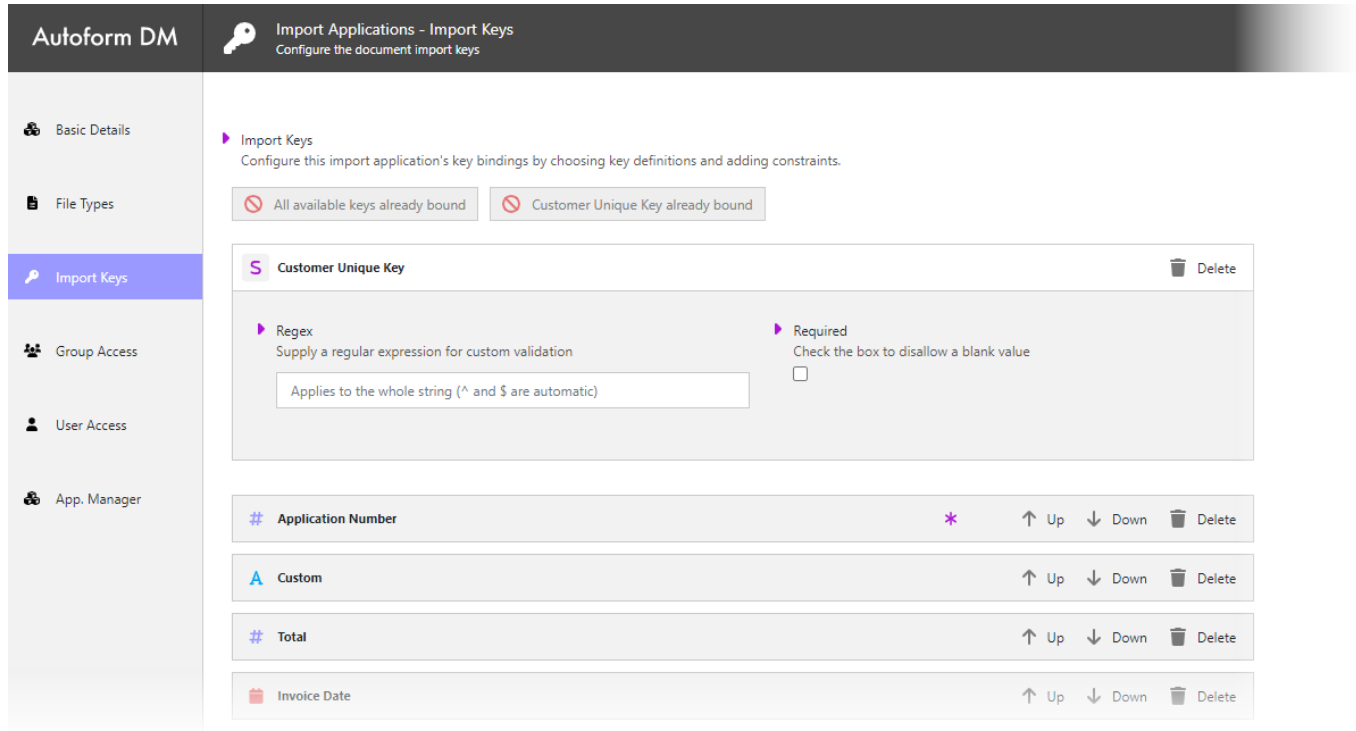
Autoform DM

Import Applications - Import Keys
Configure the document import keys

Basic Details

File Types

Import Keys

Group Access

User Access

App. Manager

Import Keys
Configure this import application's key bindings by choosing key definitions and adding constraints.

All available keys already bound

Customer Unique Key already bound

S Customer Unique Key

Delete

Regex
Supply a regular expression for custom validation

Applies to the whole string (^ and $ are automatic)

Required
Check the box to disallow a blank value

# Application Number

*

Up

Down

Delete

A Custom

Up

Down

Delete

# Total

Up

Down

Delete

Invoice Date

Up

Down

Delete